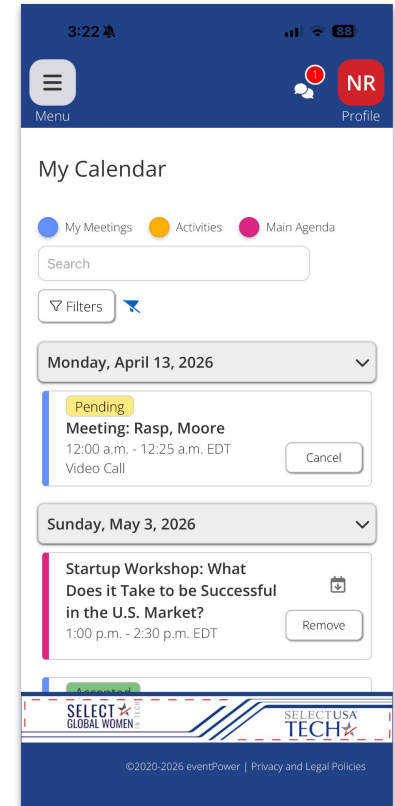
3:22 88

Menu

1

NR

Profile

My Calendar

My Meetings Activities Main Agenda

Search

Filters

Monday, April 13, 2026

Pending

Meeting: Rasp, Moore

12:00 a.m. - 12:25 a.m. EDT

Video Call

Cancel

Sunday, May 3, 2026

Startup Workshop: What Does it Take to be Successful in the U.S. Market?

1:00 p.m. - 2:30 p.m. EDT

Remove

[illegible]

SELECT GLOBAL WOMEN IN TECH

SELECTUSA TECH

©2020-2026 eventPower | Privacy and Legal Policies